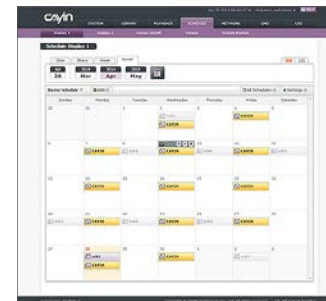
cayin

SYSTEM LIBRARY PLAYLIST SCHEDULE NETWORK CMS LOG

Schedule Display 1

Day Week Month Year

28 Mar Apr May

Sunday Monday Tuesday Wednesday Thursday Friday Saturday

CAYIN CAYIN CAYIN CAYIN CAYIN CAYIN CAYIN CAYIN CAYIN CAYIN